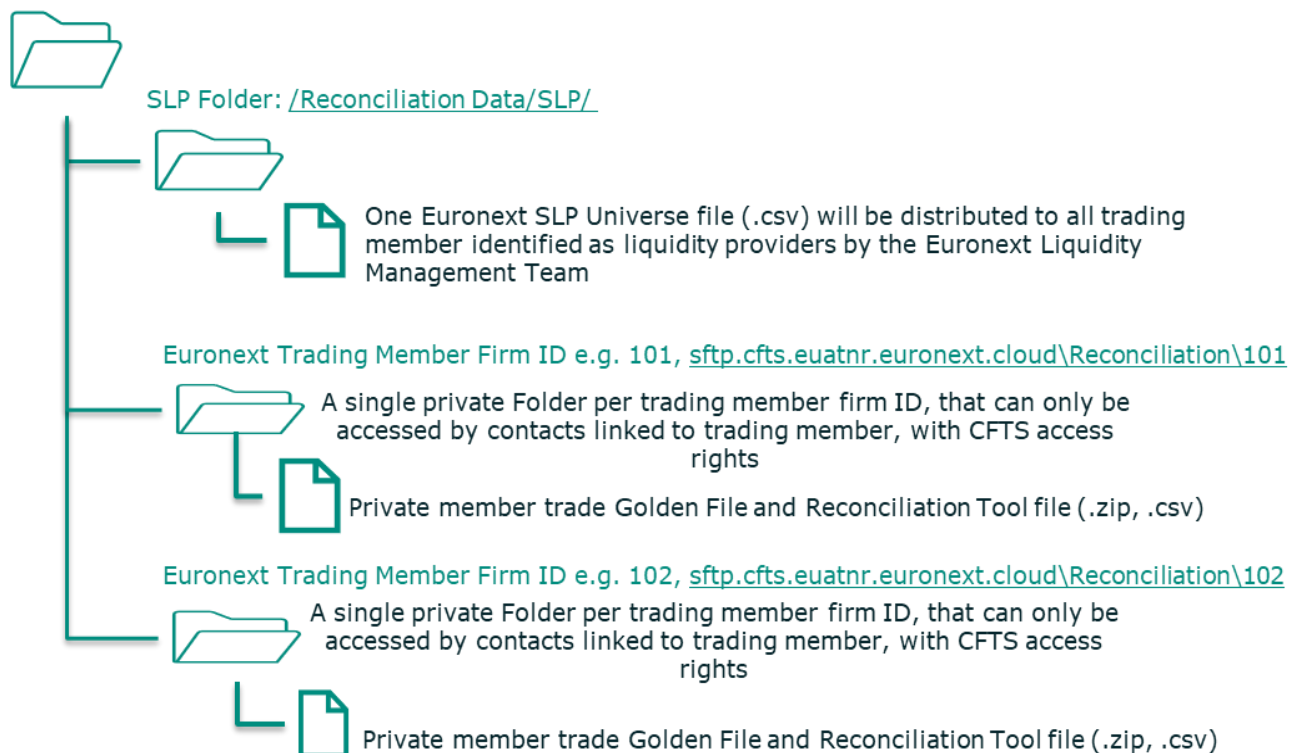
SLP Folder: /Reconciliation Data/SLP/

One Euronext SLP Universe file (.csv) will be distributed to all trading member identified as liquidity providers by the Euronext Liquidity Management Team

Euronext Trading Member Firm ID e.g. 101, sftp.cfts.euatnr.euronext.cloud\Reconciliation\101

A single private Folder per trading member firm ID, that can only be accessed by contacts linked to trading member, with CFTS access rights

Private member trade Golden File and Reconciliation Tool file (.zip, .csv)

Euronext Trading Member Firm ID e.g. 102, sftp.cfts.euatnr.euronext.cloud\Reconciliation\102

A single private Folder per trading member firm ID, that can only be accessed by contacts linked to trading member, with CFTS access rights

Private member trade Golden File and Reconciliation Tool file (.zip, .csv)